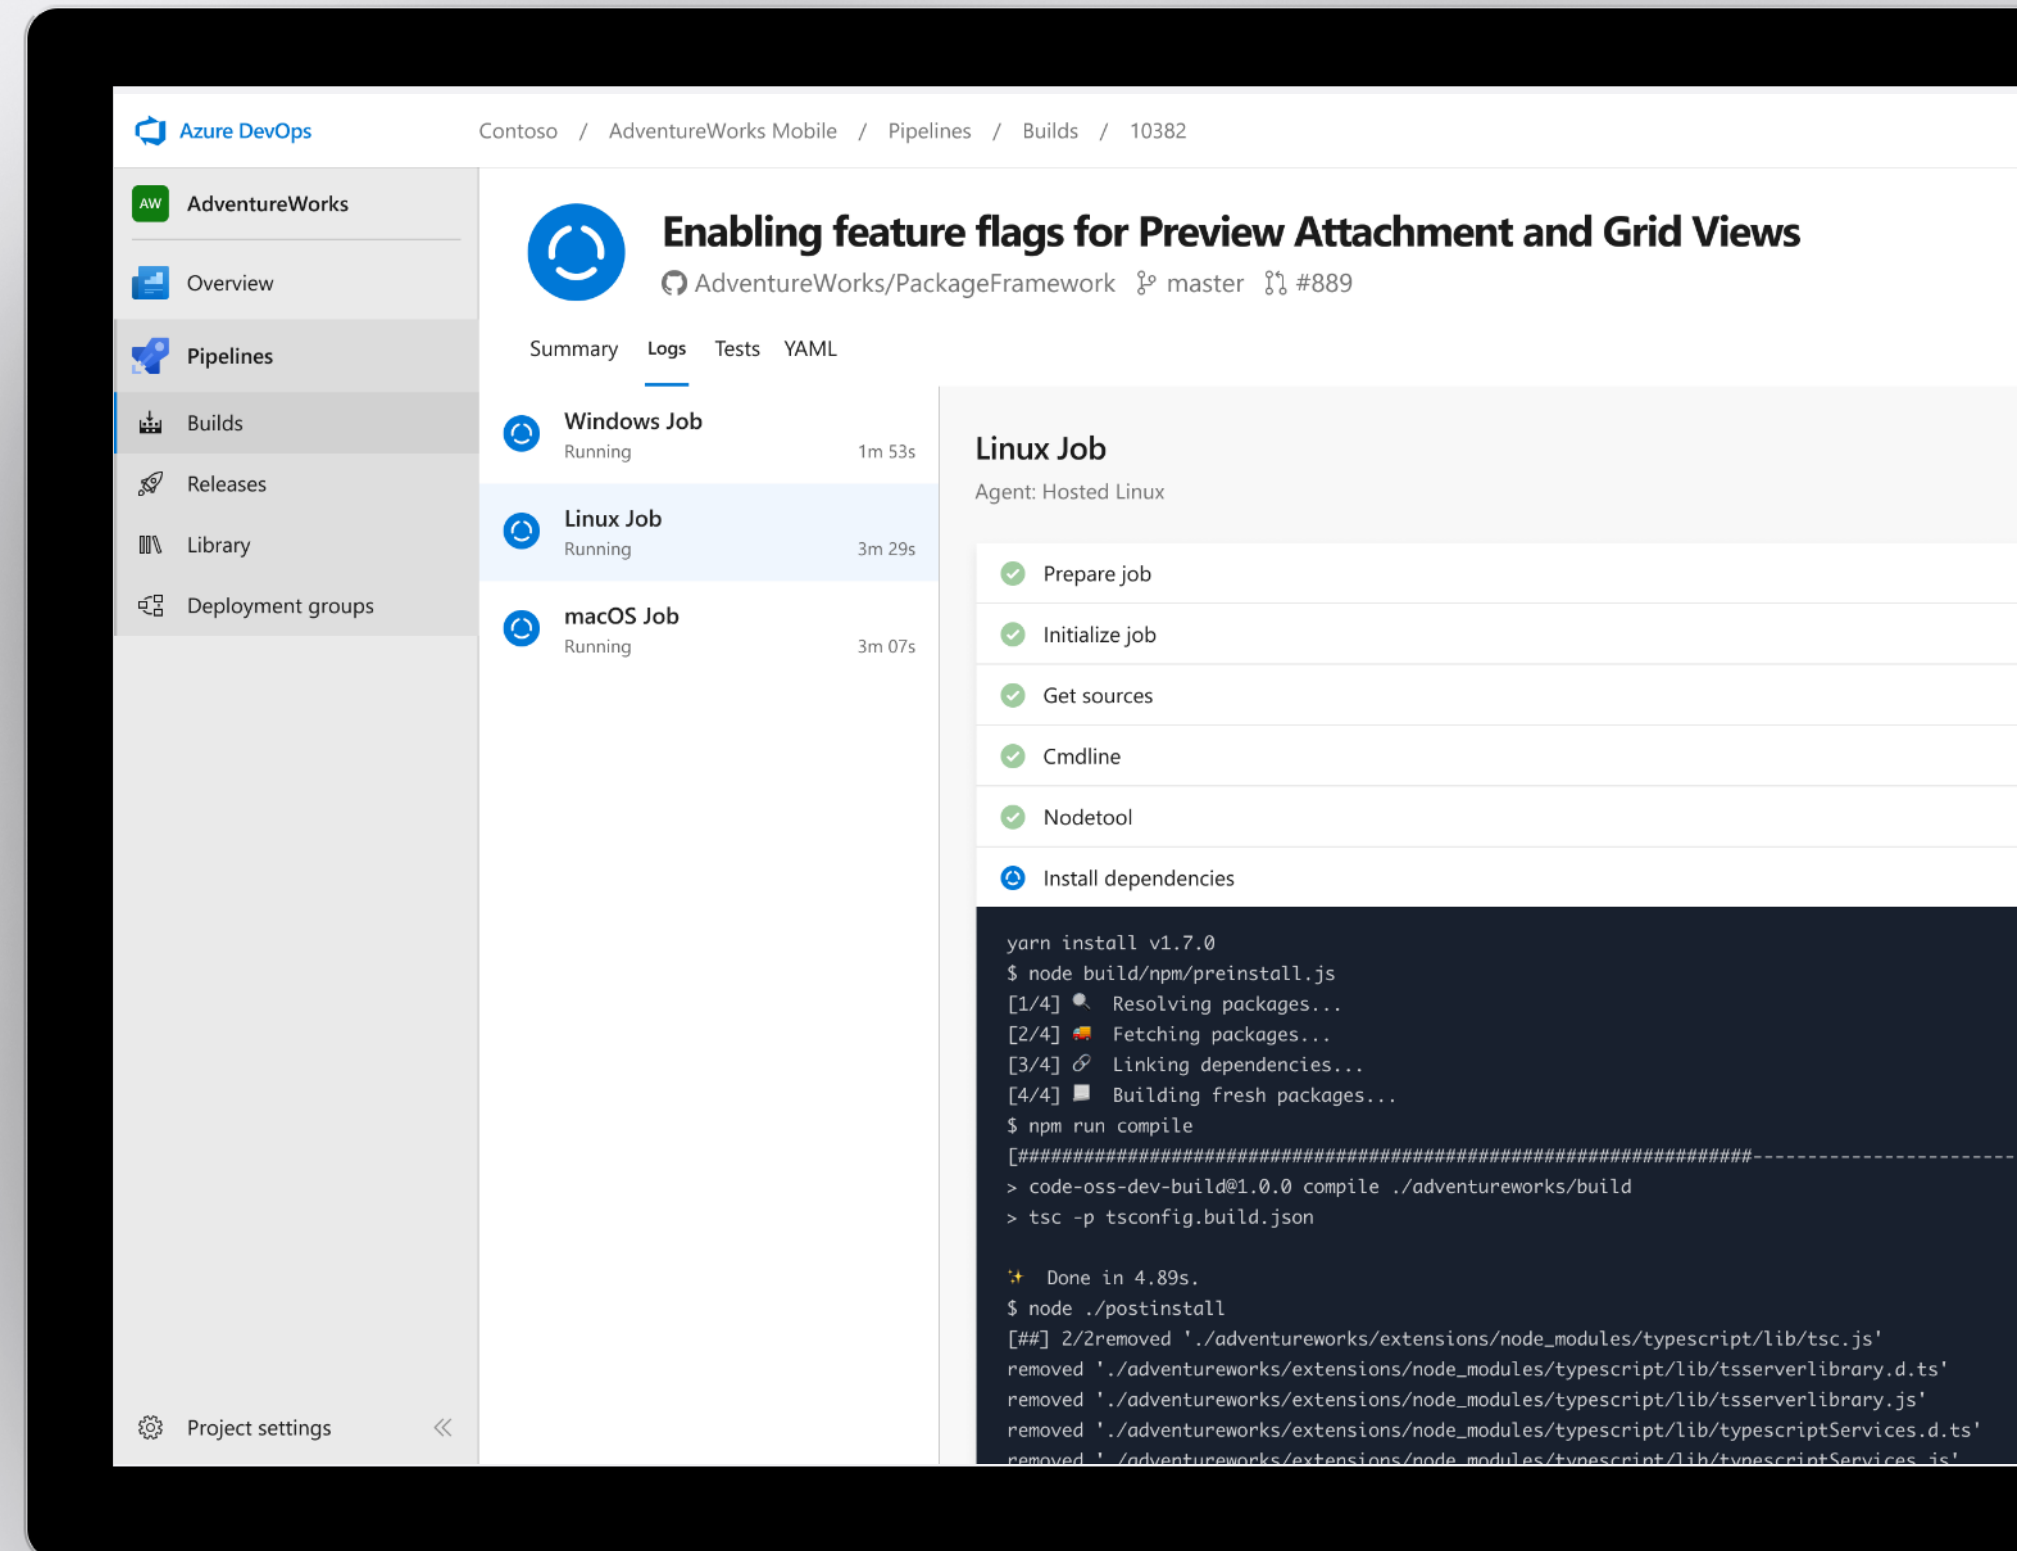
Azure DevOps

Contoso / AdventureWorks Mobile / Pipelines / Builds / 10382

AW AdventureWorks

Overview

Pipelines

Builds

Releases

Library

Deployment groups

Project settings

Enabling feature flags for Preview Attachment and Grid Views

AdventureWorks/PackageFramework master #889

Summary Logs Tests YAML

Windows Job
Running 1m 53s

Linux Job
Running 3m 29s

macOS Job
Running 3m 07s

Linux Job
Agent: Hosted Linux

Prepare job

Initialize job

Get sources

Cmdline

Nodetool

Install dependencies

yarn install v1.7.0
$ node build/npm/preinstall.js
[1/4] Resolving packages...
[2/4] Fetching packages...
[3/4] Linking dependencies...
[4/4] Building fresh packages...
$ npm run compile
[##################################################################----------------------
> code-oss-dev-build@1.0.0 compile ./adventureworks/build
> tsc -p tsconfig.build.json

Done in 4.89s.
$ node ./postinstall
[##] 2/2removed './adventureworks/extensions/node_modules/typescript/lib/tsc.js'
removed './adventureworks/extensions/node_modules/typescript/lib/tsserverlibrary.d.ts'
removed './adventureworks/extensions/node_modules/typescript/lib/tsserverlibrary.js'
removed './adventureworks/extensions/node_modules/typescript/lib/typescriptServices.d.ts'
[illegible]